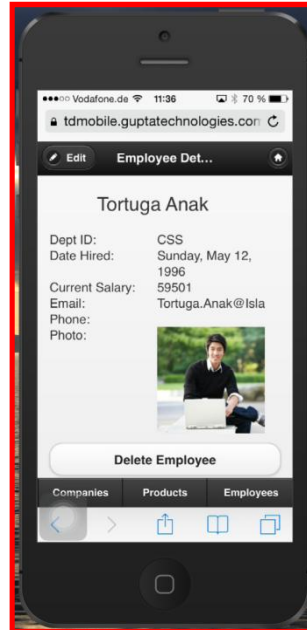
●●●○○ Vodafone.de 11:36 70 %

tdmobile.guptatechnologies.con

Edit Employee Det...

Tortuga Anak

| | |
|---|---|
| Dept ID: | CSS |
| Date Hired: | Sunday, May 12, 1996 |
| Current Salary: | 59501 |
| Email: | Tortuga.Anak@Isla |
| Phone: | |
| Photo: | |

Delete Employee

Companies Products Employees